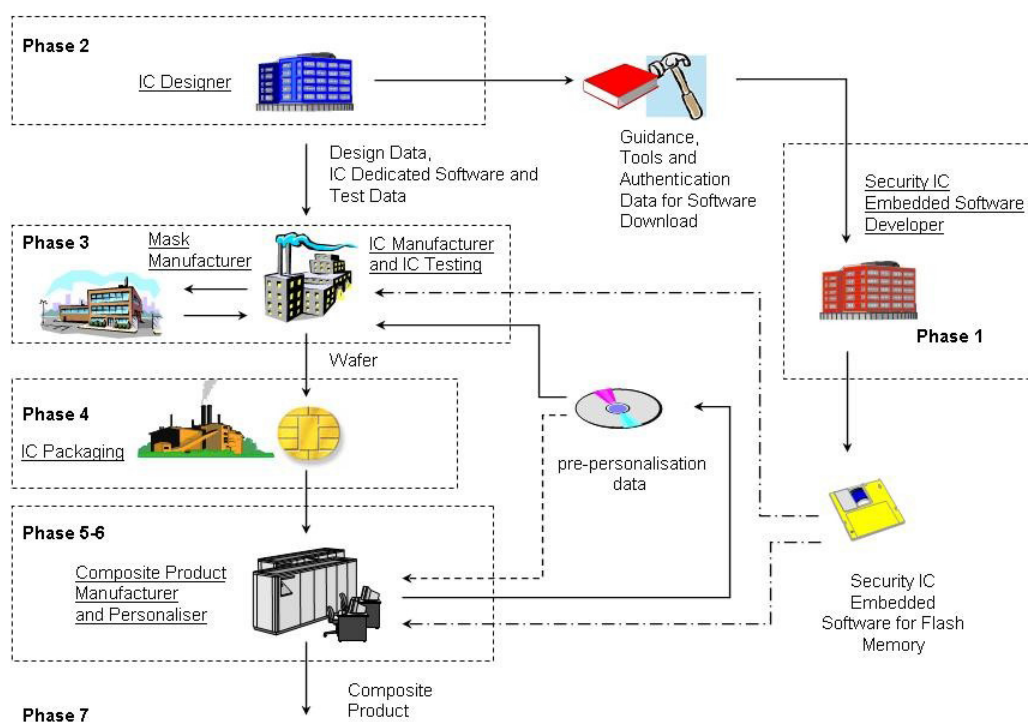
Phase 2

IC Designer

Guidance, Tools and Authentication Data for Software Download

Design Data, IC Dedicated Software and Test Data

Security IC Embedded Software Developer

Phase 3

Mask Manufacturer

IC Manufacturer and IC Testing

Phase 1

Wafer

Phase 4

IC Packaging

pre-personalisation data

Phase 5-6

Composite Product Manufacturer and Personaliser

Security IC Embedded Software for Flash Memory

Composite Product

Phase 7